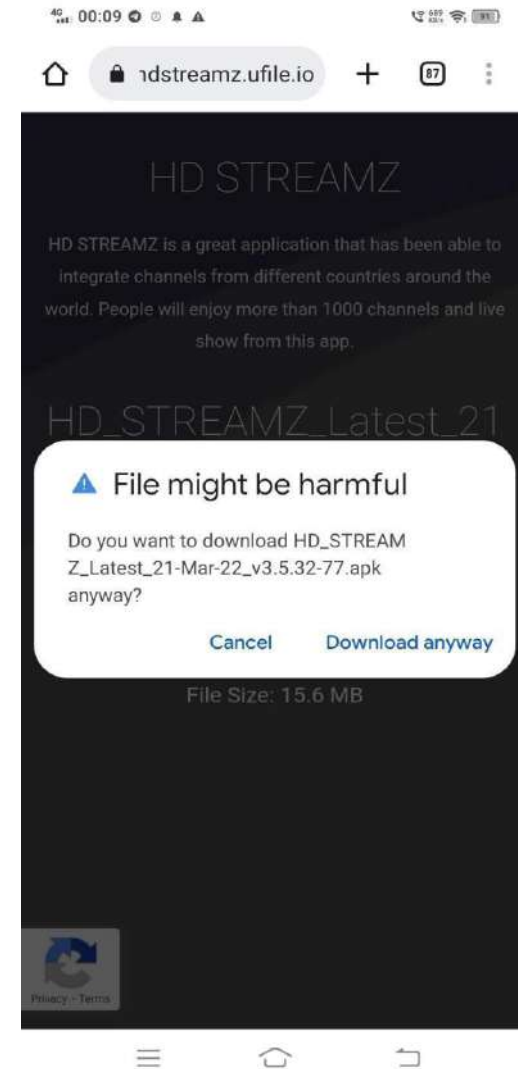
4G 00:09

ndstreamz.ufile.io + 87

HD STREAMZ

HD STREAMZ is a great application that has been able to integrate channels from different countries around the world. People will enjoy more than 1000 channels and live show from this app.

HD_STREAMZ_Latest_21

File might be harmful

Do you want to download HD_STREAMZ_Latest_21-Mar-22_v3.5.32-77.apk anyway?

Cancel Download anyway

File Size: 15.6 MB

Privacy - Terms